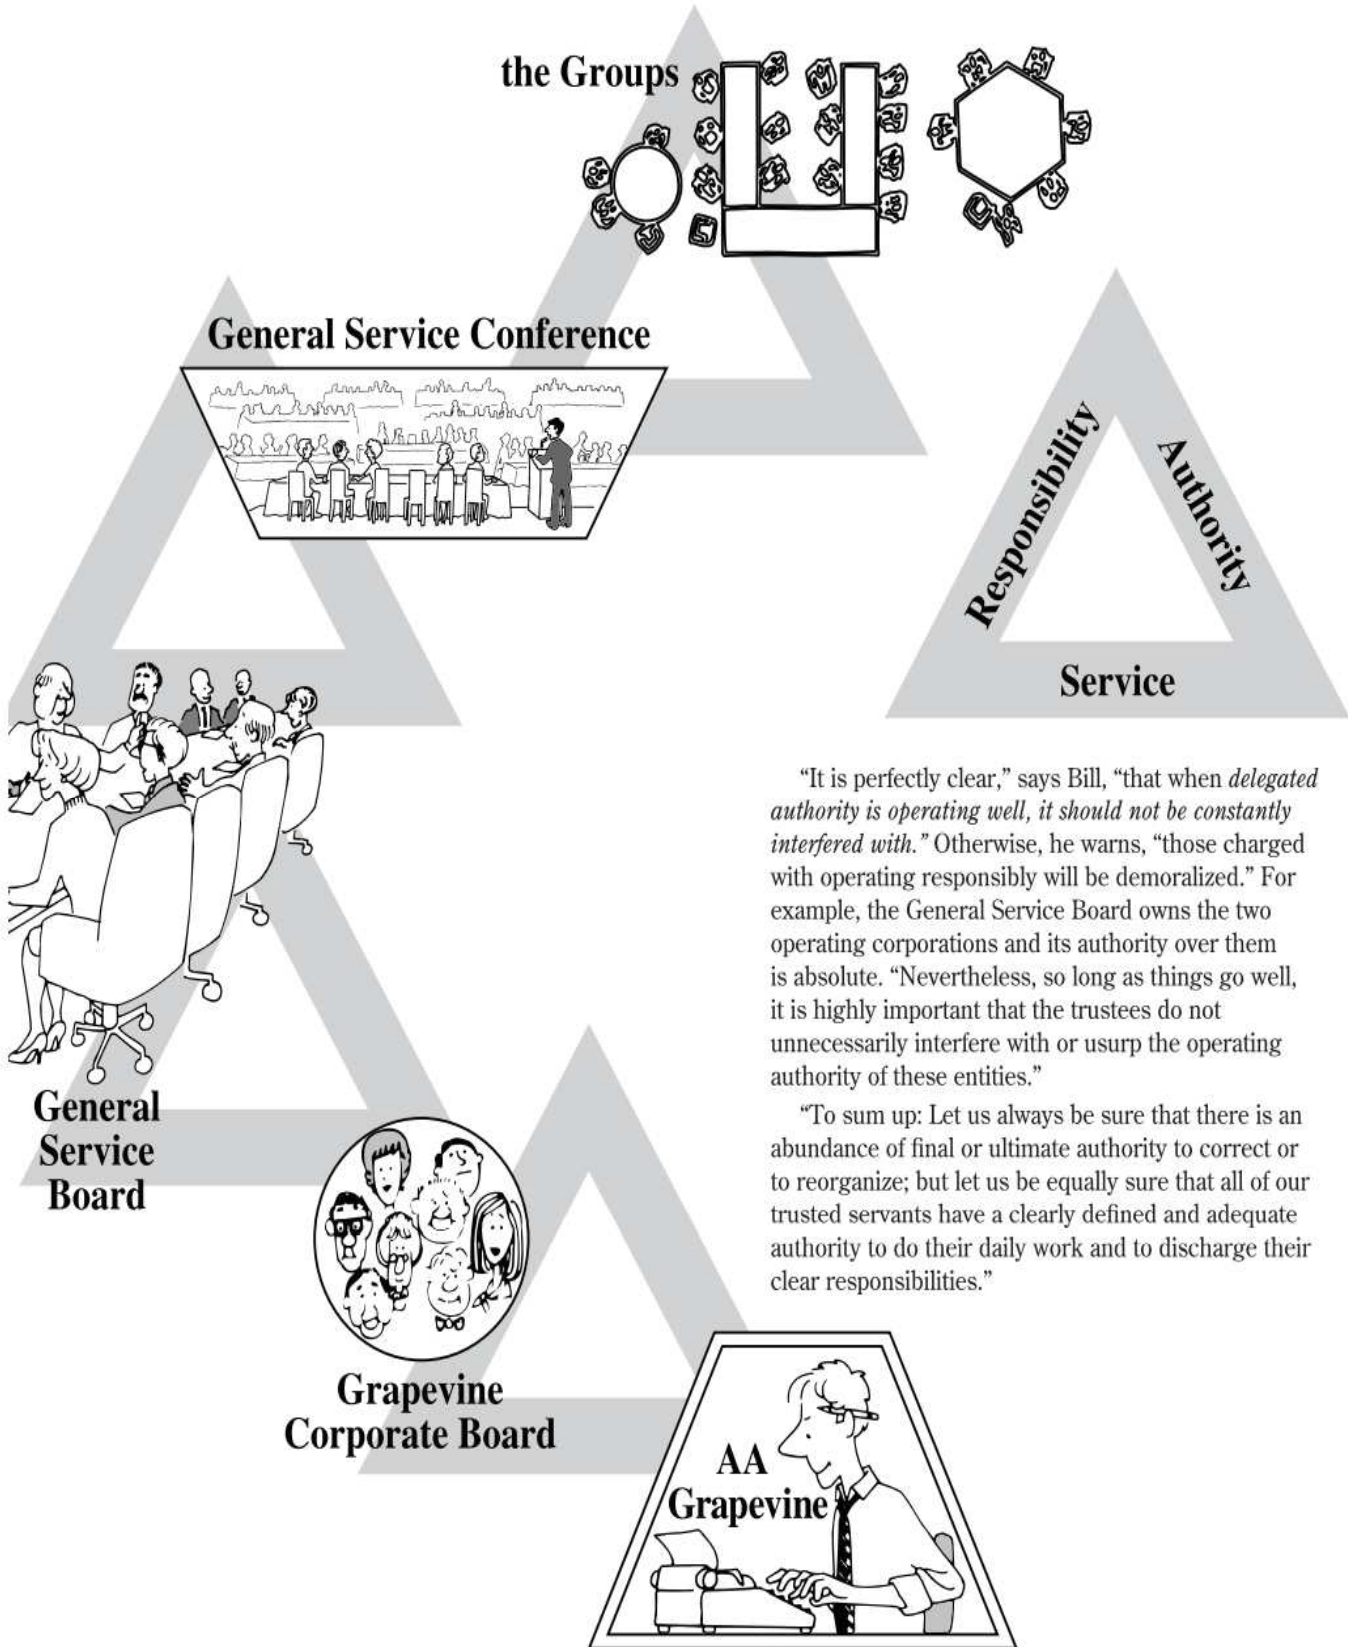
the Groups

General Service Conference

Responsibility

Authority

Service

“It is perfectly clear,” says Bill, “that when *delegated authority is operating well, it should not be constantly interfered with.”* Otherwise, he warns, “those charged with operating responsibly will be demoralized.” For example, the General Service Board owns the two operating corporations and its authority over them is absolute. “Nevertheless, so long as things go well, it is highly important that the trustees do not unnecessarily interfere with or usurp the operating authority of these entities.”

“To sum up: Let us always be sure that there is an abundance of final or ultimate authority to correct or to reorganize; but let us be equally sure that all of our trusted servants have a clearly defined and adequate authority to do their daily work and to discharge their clear responsibilities.”

General Service Board

Grapevine Corporate Board

AA Grapevine